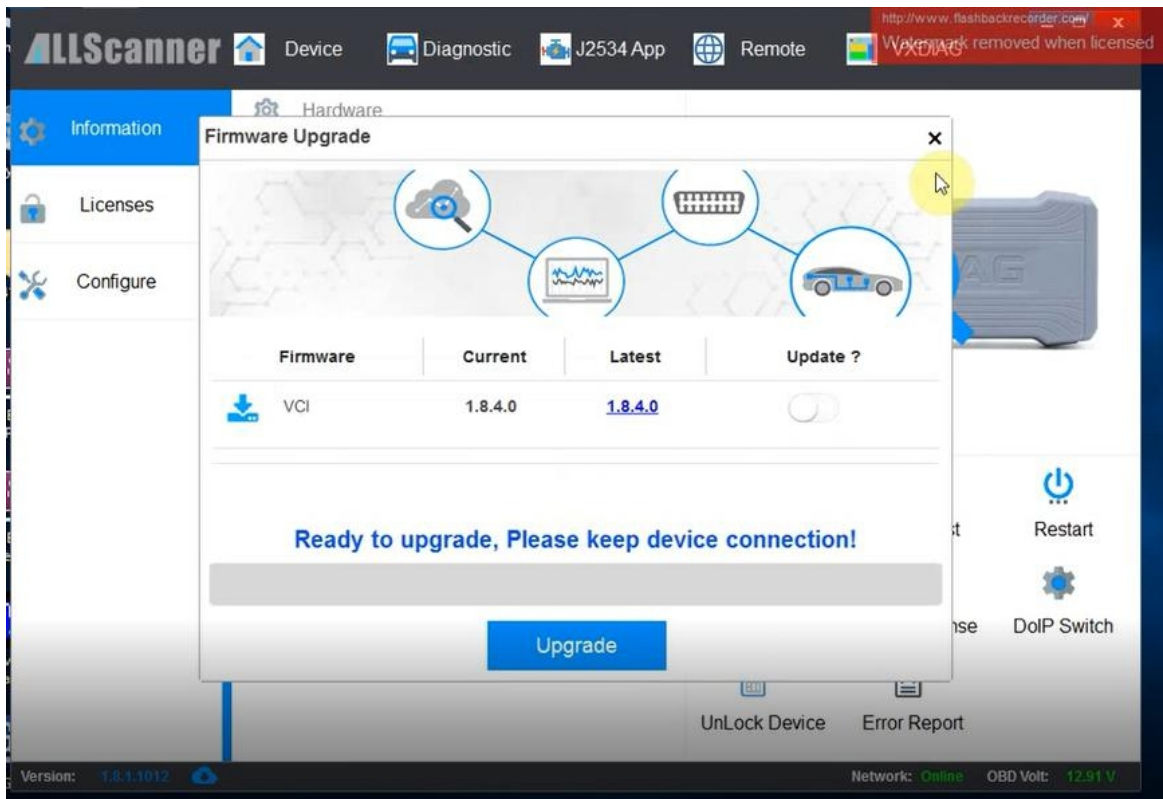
ALLScanner Device Diagnostic J2534 App Remote VXDIAG

http://www.flashbackrecorder.com/
Watermark removed when licensed

Information
Licenses
Configure

Hardware

Firmware Upgrade ×

| Firmware | Current | Latest | Update ? |
|---|---|---|---|
| VCI | 1.8.4.0 | 1.8.4.0 | |

Ready to upgrade, Please keep device connection!

Upgrade

AG

t Restart

nse DoIP Switch

UnLock Device Error Report

Version: 1.8.1.1012 Network: Online OBD Volt: 12.91 V